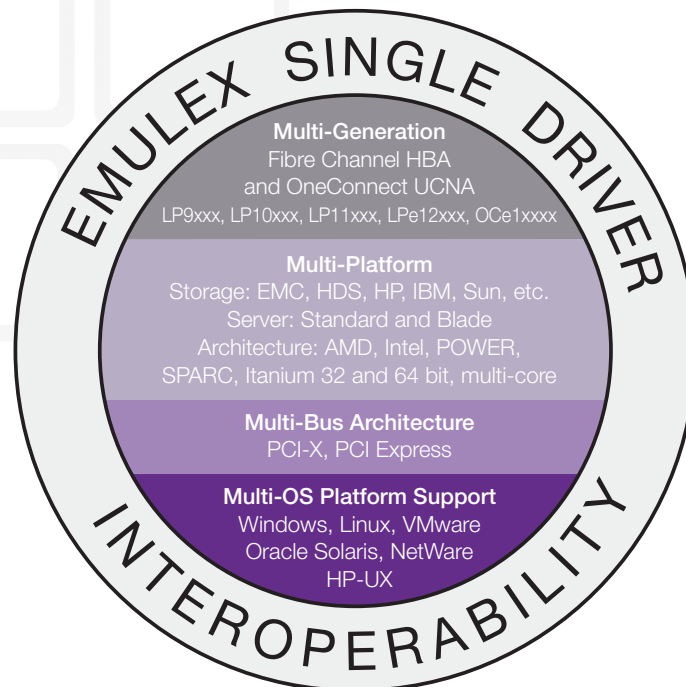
EMULEX SINGLE DRIVER

Multi-Generation
Fibre Channel HBA and OneConnect UCNA
LP9xxx, LP10xxx, LP11xxx, LPe12xxx, OCe1xxxx

Multi-Platform
Storage: EMC, HDS, HP, IBM, Sun, etc.
Server: Standard and Blade
Architecture: AMD, Intel, POWER, SPARC, Itanium 32 and 64 bit, multi-core

Multi-Bus Architecture
PCI-X, PCI Express

Multi-OS Platform Support
Windows, Linux, VMware
Oracle Solaris, NetWare
HP-UX

INTEROPERABILITY